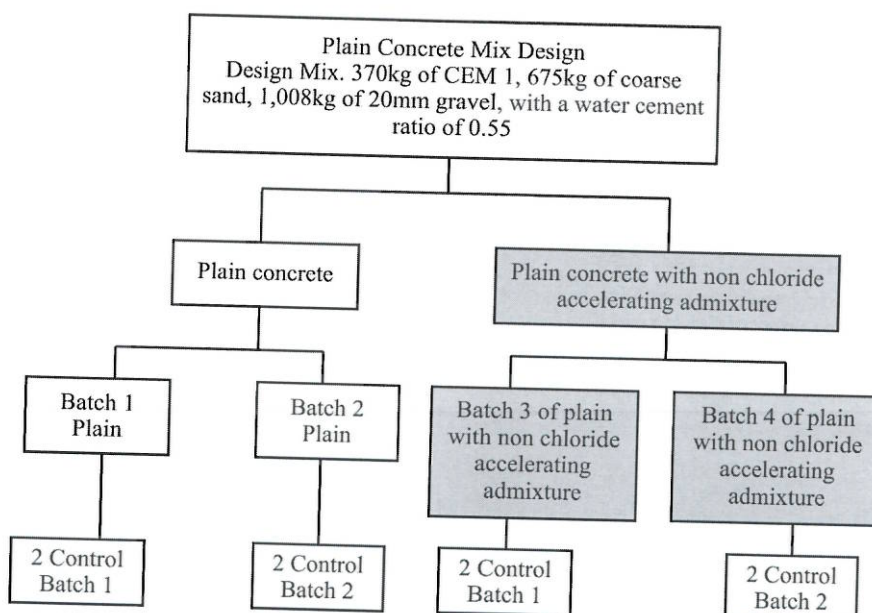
Plain Concrete Mix Design
Design Mix. 370kg of CEM 1, 675kg of coarse sand, 1,008kg of 20mm gravel, with a water cement ratio of 0.55

Plain concrete

Plain concrete with non chloride accelerating admixture

Batch 1 Plain

Batch 2 Plain

Batch 3 of plain with non chloride accelerating admixture

Batch 4 of plain with non chloride accelerating admixture

2 Control Batch 1

2 Control Batch 2

2 Control Batch 1

2 Control Batch 2